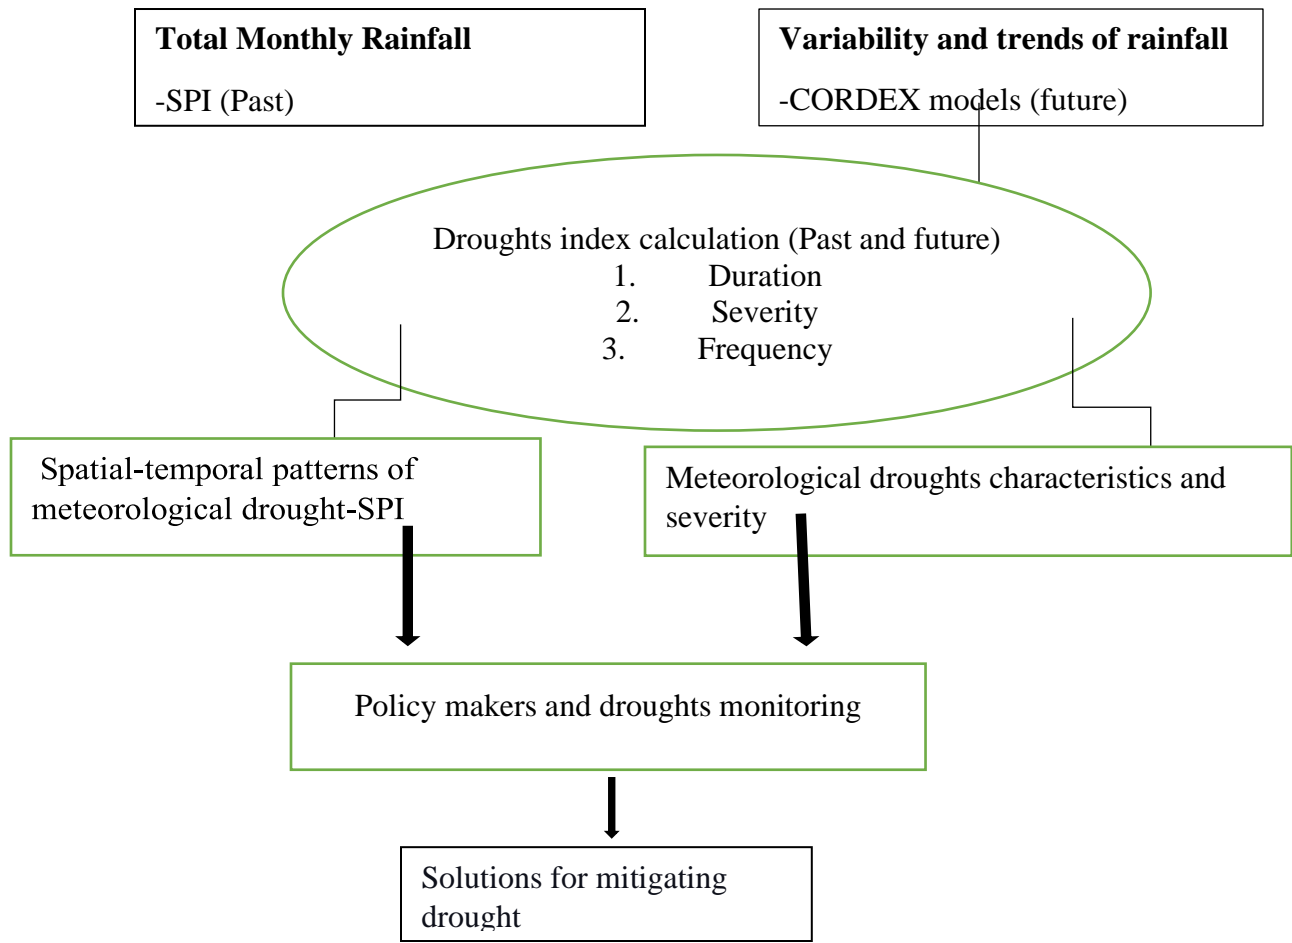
**Total Monthly Rainfall**

-SPI (Past)

**Variability and trends of rainfall**

-CORDEX models (future)

Droughts index calculation (Past and future)
1. Duration
2. Severity
3. Frequency

Spatial-temporal patterns of meteorological drought-SPI

Meteorological droughts characteristics and severity

Policy makers and droughts monitoring

Solutions for mitigating drought